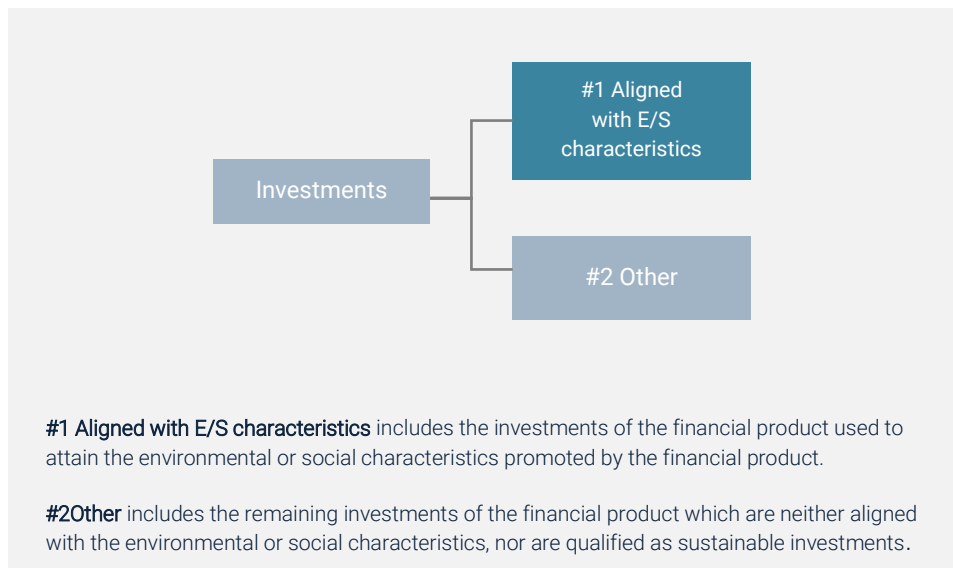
Investments

#1 Aligned with E/S characteristics

#2 Other

#1 Aligned with E/S characteristics includes the investments of the financial product used to attain the environmental or social characteristics promoted by the financial product.

#2Other includes the remaining investments of the financial product which are neither aligned with the environmental or social characteristics, nor are qualified as sustainable investments.